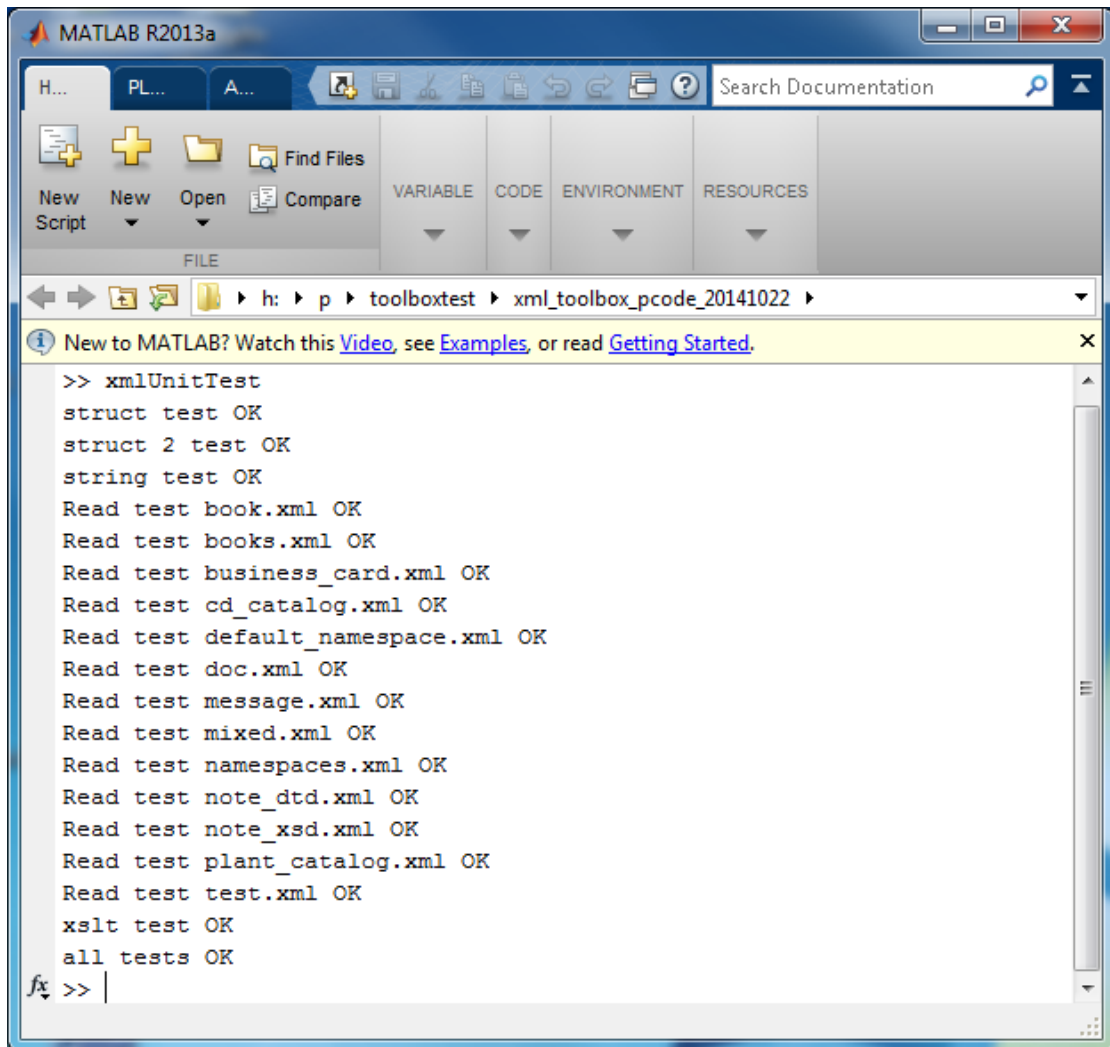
MATLAB R2013a

H... PL... A...

Search Documentation

New Script
New
Open
Find Files
Compare
FILE
VARIABLE
CODE
ENVIRONMENT
RESOURCES

h: ▸ p ▸ toolboxtest ▸ xml_toolbox_pcode_20141022 ▸

New to MATLAB? Watch this Video, see Examples, or read Getting Started.

>> xmlUnitTest
struct test OK
struct 2 test OK
string test OK
Read test book.xml OK
Read test books.xml OK
Read test business_card.xml OK
Read test cd_catalog.xml OK
Read test default_namespace.xml OK
Read test doc.xml OK
Read test message.xml OK
Read test mixed.xml OK
Read test namespaces.xml OK
Read test note_dtd.xml OK
Read test note_xsd.xml OK
Read test plant_catalog.xml OK
Read test test.xml OK
xslt test OK
all tests OK
$fx$ >>